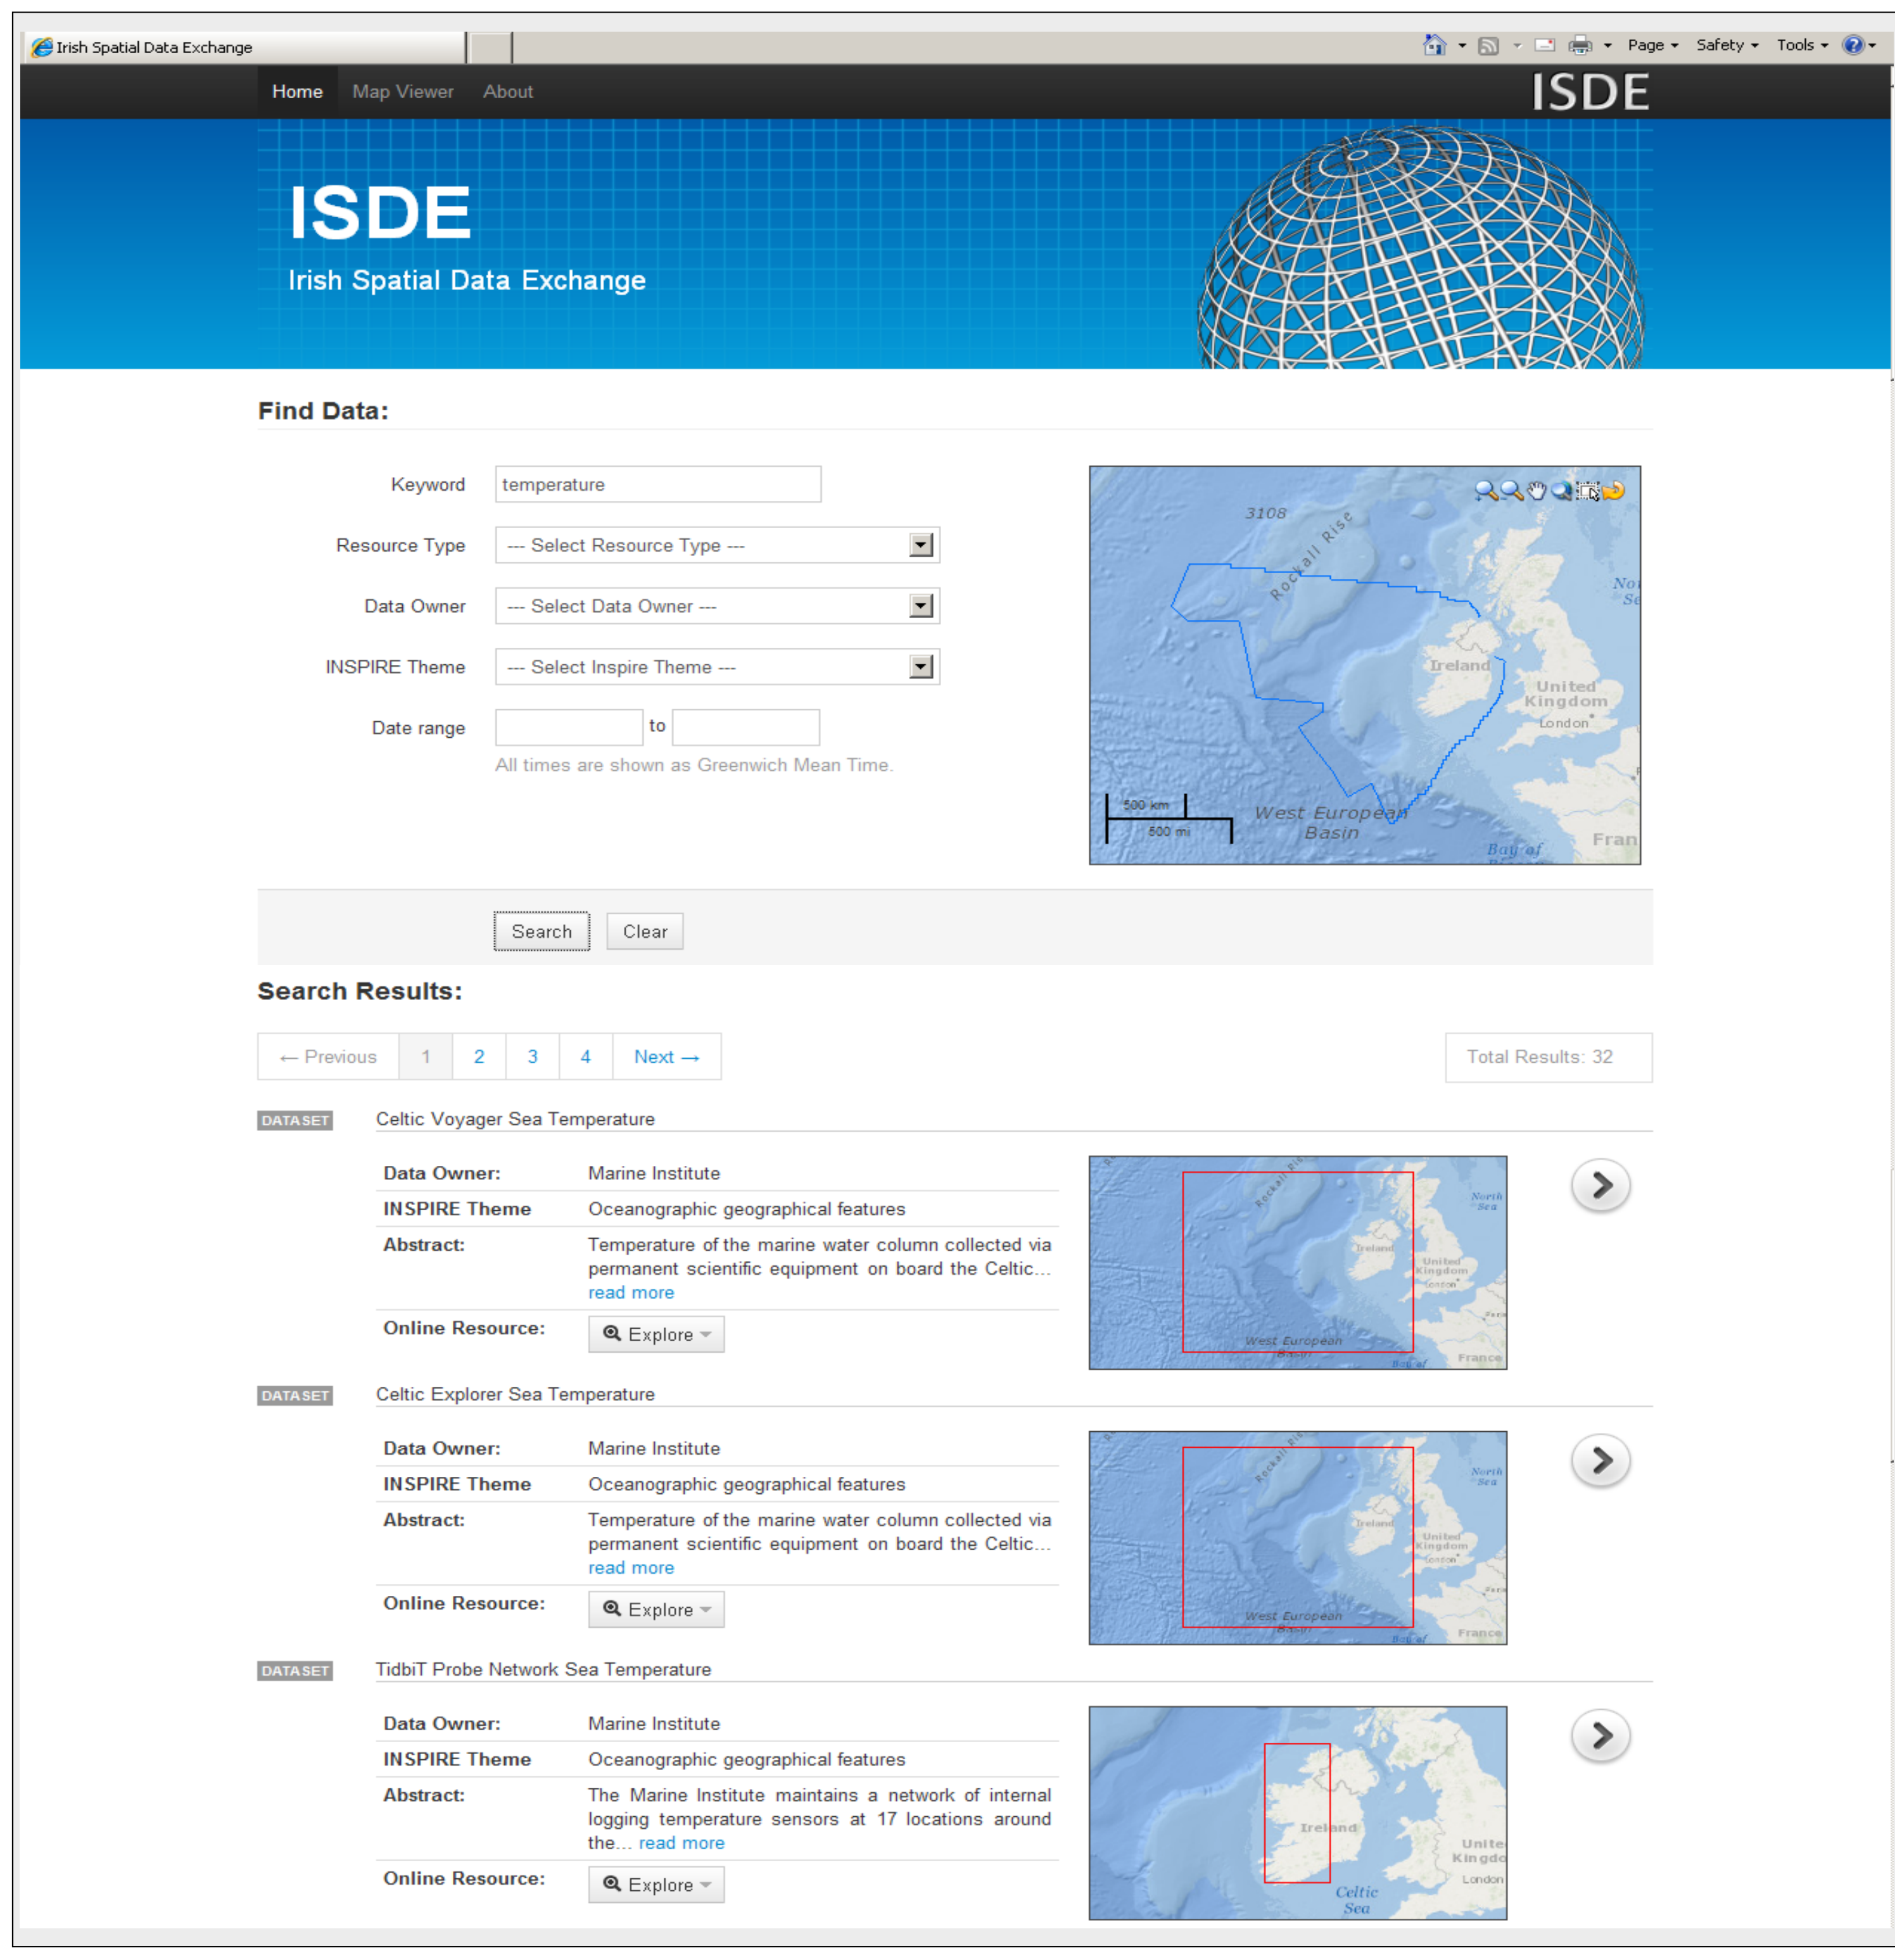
Irish Spatial Data Exchange

Page Safety Tools

Home Map Viewer About

ISDE

ISDE

Irish Spatial Data Exchange

Find Data:

Keyword temperature

Resource Type --- Select Resource Type ---

Data Owner --- Select Data Owner ---

INSPIRE Theme --- Select Inspire Theme ---

Date range to

All times are shown as Greenwich Mean Time.

3108 Rockall Rise Ireland United Kingdom London West European Basin 500 km 500 mi Bay of Fran

Search Clear

Search Results:

← Previous 1 2 3 4 Next →

Total Results: 32

DATASET Celtic Voyager Sea Temperature

| Data Owner: | Marine Institute |
|---|---|
| INSPIRE Theme | Oceanographic geographical features |
| Abstract: | Temperature of the marine water column collected via permanent scientific equipment on board the Celtic... read more |
| Online Resource: | Explore |

DATASET Celtic Explorer Sea Temperature

| Data Owner: | Marine Institute |
|---|---|
| INSPIRE Theme | Oceanographic geographical features |
| Abstract: | Temperature of the marine water column collected via permanent scientific equipment on board the Celtic... read more |
| Online Resource: | Explore |

DATASET TidbiT Probe Network Sea Temperature

| Data Owner: | Marine Institute |
|---|---|
| INSPIRE Theme | Oceanographic geographical features |
| Abstract: | The Marine Institute maintains a network of internal logging temperature sensors at 17 locations around the... read more |
| Online Resource: | Explore |

Ireland Celtic Sea London